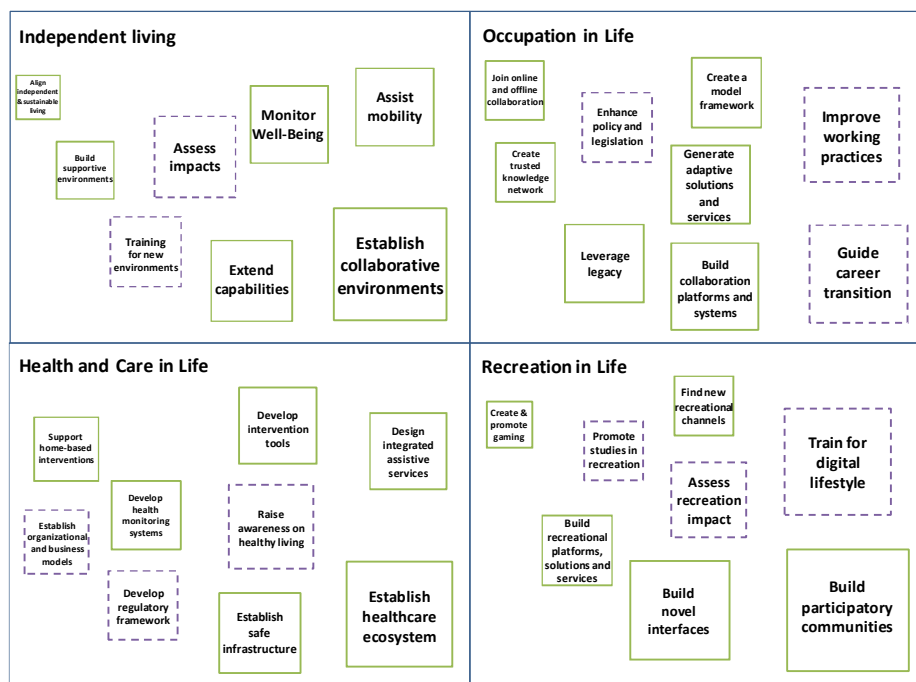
Independent living

Align independent & sustainable living

Build supportive environments

Assess impacts

Monitor Well-Being

Assist mobility

Training for new environments

Extend capabilities

Establish collaborative environments

Occupation in Life

Join online and offline collaboration

Enhance policy and legislation

Create a model framework

Improve working practices

Create trusted knowledge network

Generate adaptive solutions and services

Leverage legacy

Build collaboration platforms and systems

Guide career transition

Health and Care in Life

Support home-based interventions

Develop intervention tools

Design integrated assistive services

Develop health monitoring systems

Establish organizational and business models

Raise awareness on healthy living

Develop regulatory framework

Establish safe infrastructure

Establish healthcare ecosystem

Recreation in Life

Create & promote gaming

Find new recreational channels

Promote studies in recreation

Train for digital lifestyle

Assess recreation impact

Build recreational platforms, solutions and services

Build novel interfaces

Build participatory communities